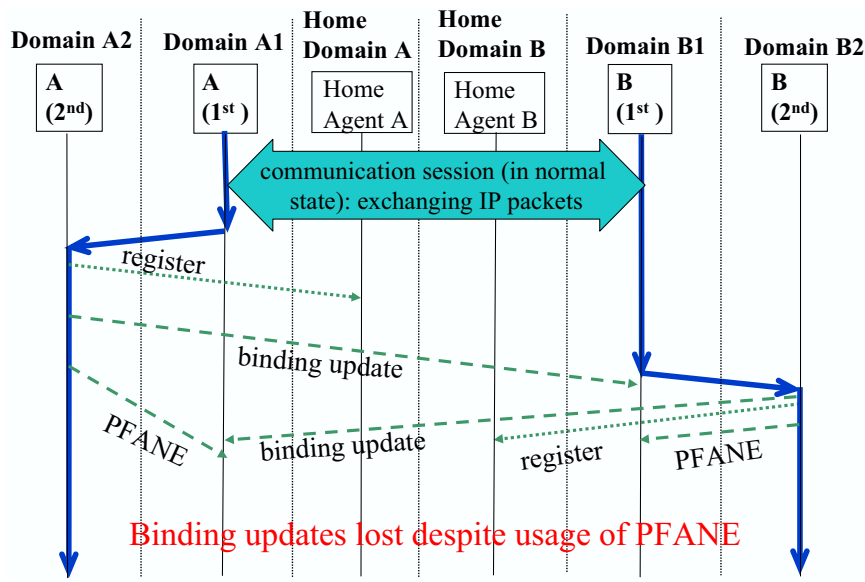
Domain A2
Domain A1
Home Domain A
Home Domain B
Domain B1
Domain B2

A ($2^{nd}$)
A ($1^{st}$)
Home Agent A
Home Agent B
B ($1^{st}$)
B ($2^{nd}$)

communication session (in normal state): exchanging IP packets

register
binding update
PFANE
binding update
register
PFANE

Binding updates lost despite usage of PFANE